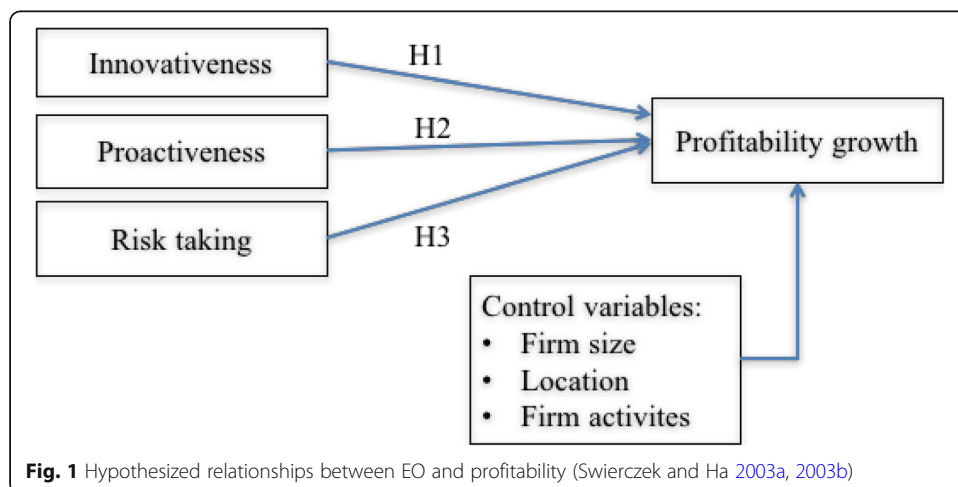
Innovativeness

H1

Proactiveness

H2

Profitability growth

Risk taking

H3

Control variables:
• Firm size
• Location
• Firm activites

**Fig. 1** Hypothesized relationships between EO and profitability (Swierczek and Ha 2003a, 2003b)